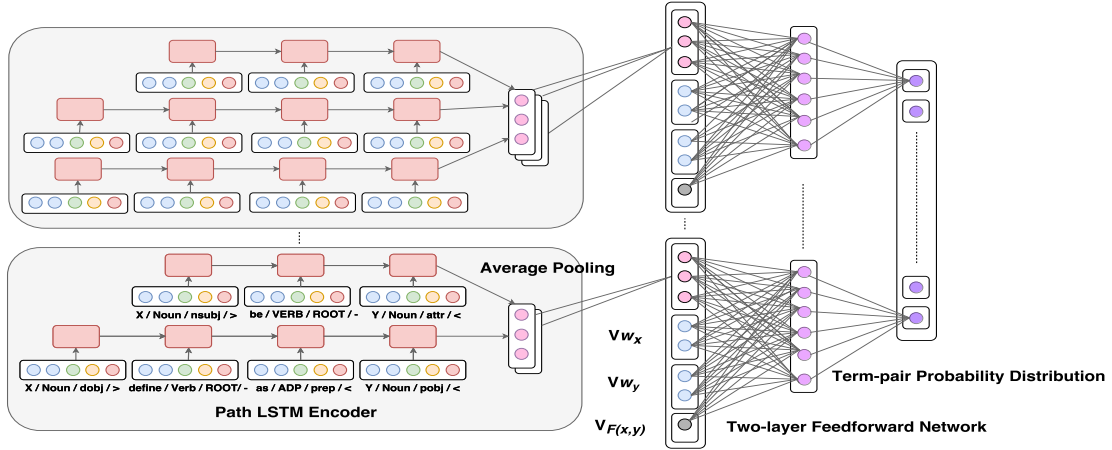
Average Pooling

X / Noun / nsubj / >
be / VERB / ROOT / -
Y / Noun / attr / <

X / Noun / dobj / >
define / Verb / ROOT/ -
as / ADP / prep / <
Y / Noun / pobj / <

Path LSTM Encoder

$\mathbf{V}_{w_x}$

$\mathbf{V}_{w_y}$

$\mathbf{V}_{F(x,y)}$

Term-pair Probability Distribution

Two-layer Feedforward Network